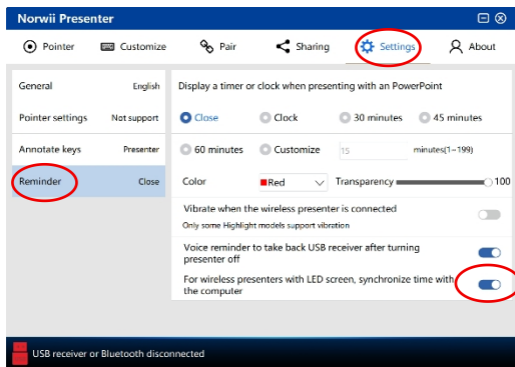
Norwii Presenter

Pointer Customize Pair Sharing Settings About

General English

Pointer settings Not support

Annotate keys Presenter

Reminder Close

Display a timer or clock when presenting with an PowerPoint

Close Clock 30 minutes 45 minutes

60 minutes Customize 15 minutes(1~199)

Color Red Transparency 100

Vibrate when the wireless presenter is connected

Only some Highlight models support vibration

Voice reminder to take back USB receiver after turning presenter off

For wireless presenters with LED screen, synchronize time with the computer

USB receiver or Bluetooth disconnected